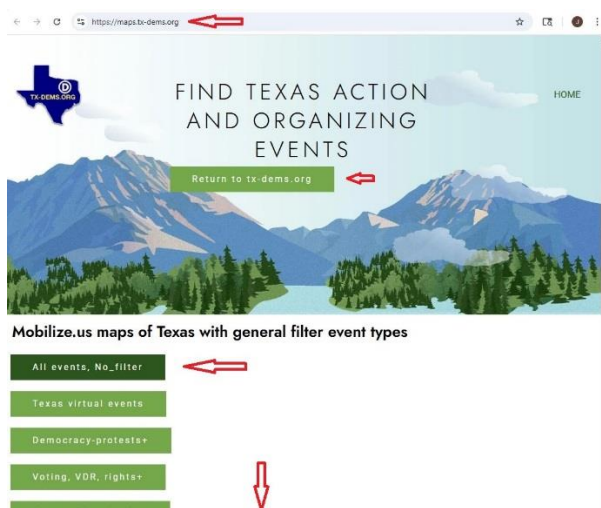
https://maps.tx-dems.org

TX-DEMS.ORG

FIND TEXAS ACTION AND ORGANIZING EVENTS

HOME

Return to tx-dems.org

Mobilize.us maps of Texas with general filter event types

All events, No_filter

Texas virtual events

Democracy-protests+

Voting, VDR, rights+